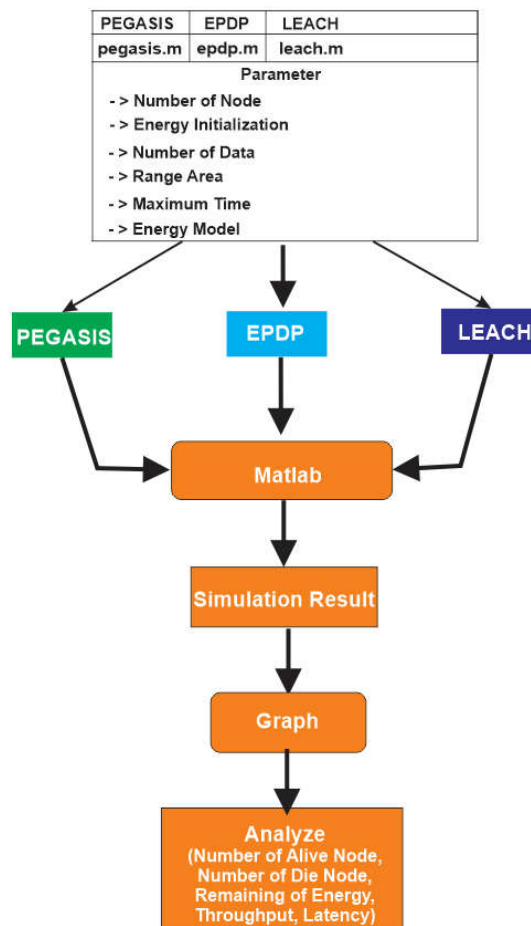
| PEGASIS | EPDP | LEACH |
|---|---|---|
| pegasis.m | epdp.m | leach.m |

Parameter
- > Number of Node
- > Energy Initialization
- > Number of Data
- > Range Area
- > Maximum Time
- > Energy Model

PEGASIS

EPDP

LEACH

Matlab

Simulation Result

Graph

Analyze
(Number of Alive Node, Number of Die Node, Remaining of Energy, Throughput, Latency)